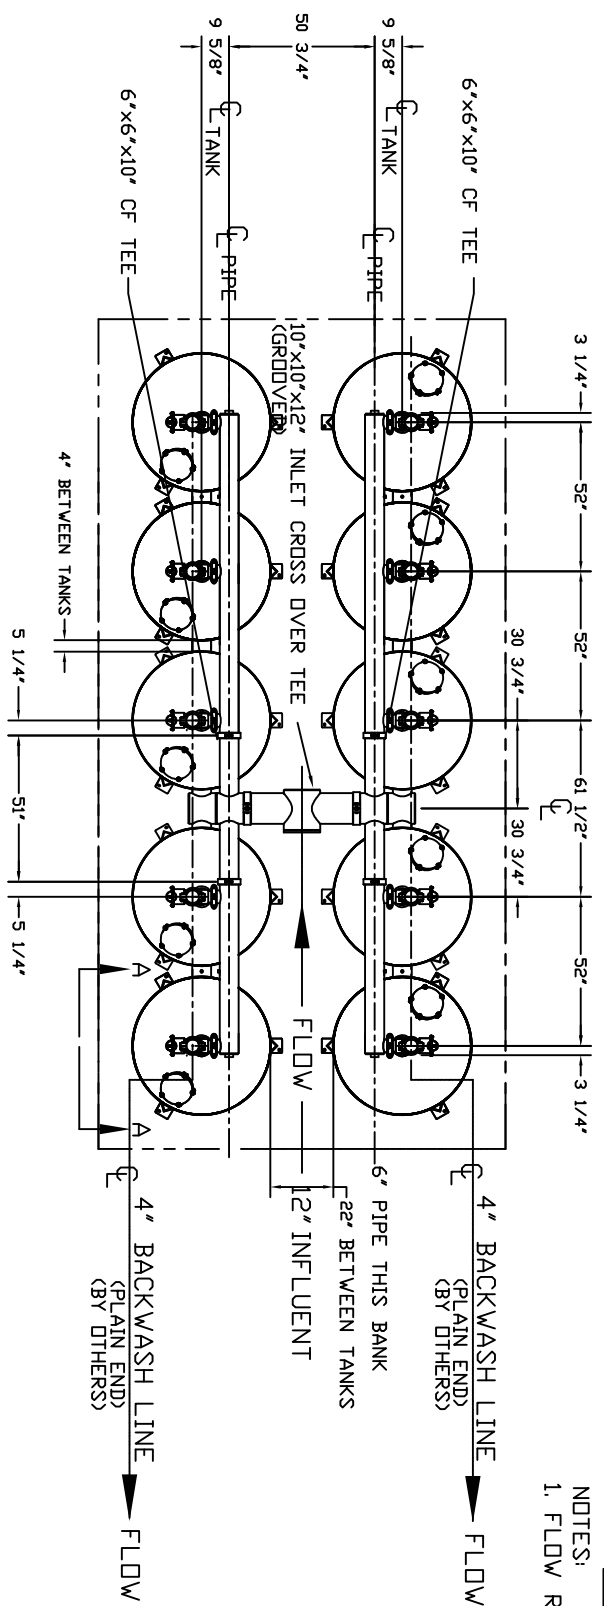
9 5/8"
50 3/4"
9 5/8"
6"x6"x10" CF TEE
6"x6"x10" CF TEE
℄ TANK
℄ PIPE
℄ TANK
℄ PIPE
3 1/4"
52"
52"
30 3/4"
61 1/2"
℄
30 3/4"
52"
3 1/4"
10"x10"x12" INLET CROSS OVER TEE
(GROOVED)
4" BETWEEN TANKS
5 1/4"
51"
5 1/4"
A
A
FLOW
12" INFLUENT
22" BETWEEN TANKS
6" PIPE THIS BANK
℄ 4" BACKWASH LINE
(PLAIN END)
(BY OTHERS)
FLOW
℄ 4" BACKWASH LINE
(PLAIN END)
(BY OTHERS)
FLOW
NOTES:
1. FLOW R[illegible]